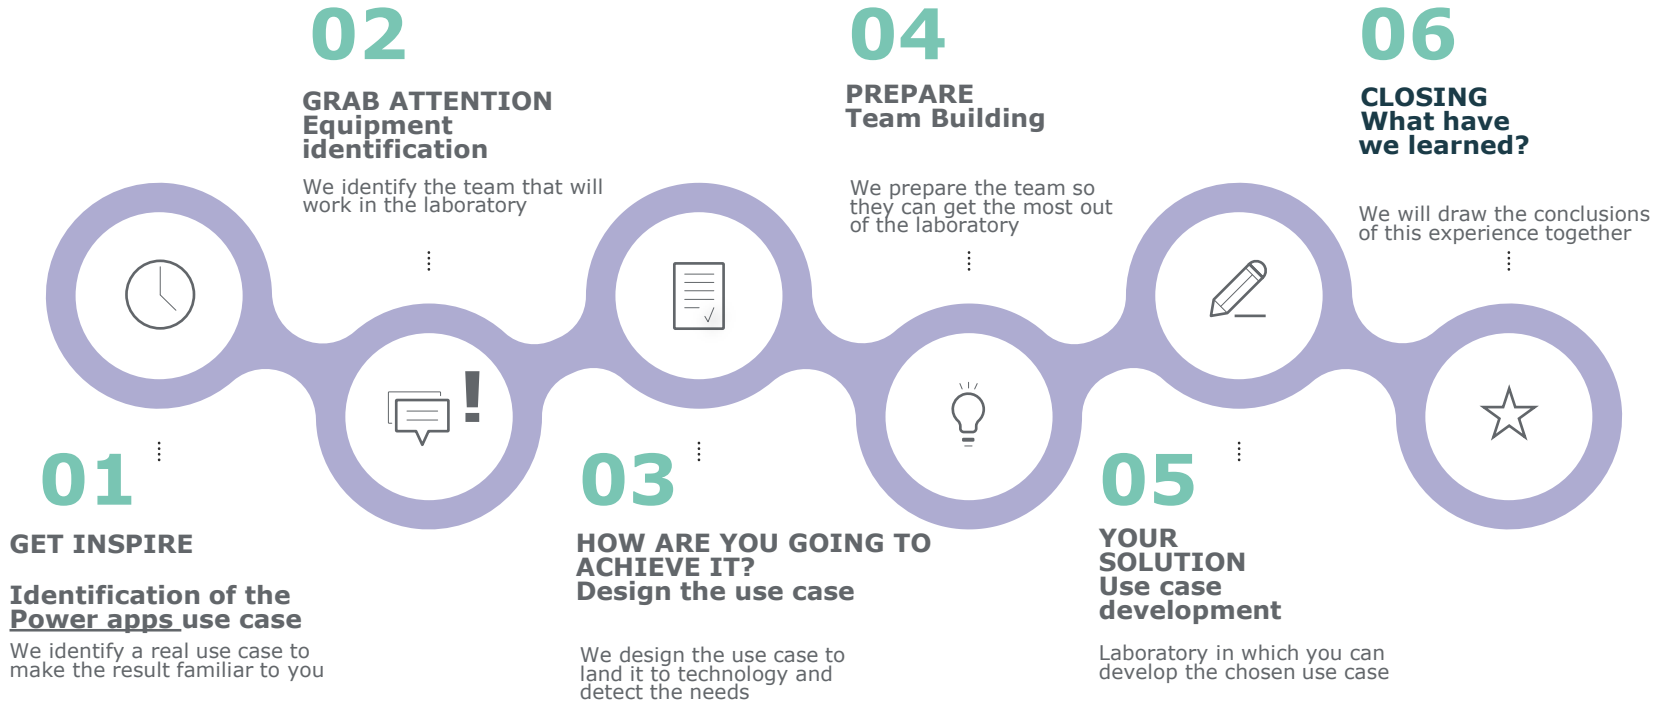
02

GRAB ATTENTION
Equipment identification

We identify the team that will work in the laboratory

04

PREPARE
Team Building

We prepare the team so they can get the most out of the laboratory

06

CLOSING
What have we learned?

We will draw the conclusions of this experience together

01

GET INSPIRE

Identification of the Power apps use case

We identify a real use case to make the result familiar to you

03

HOW ARE YOU GOING TO ACHIEVE IT?
Design the use case

We design the use case to land it to technology and detect the needs

05

YOUR SOLUTION
Use case development

Laboratory in which you can develop the chosen use case